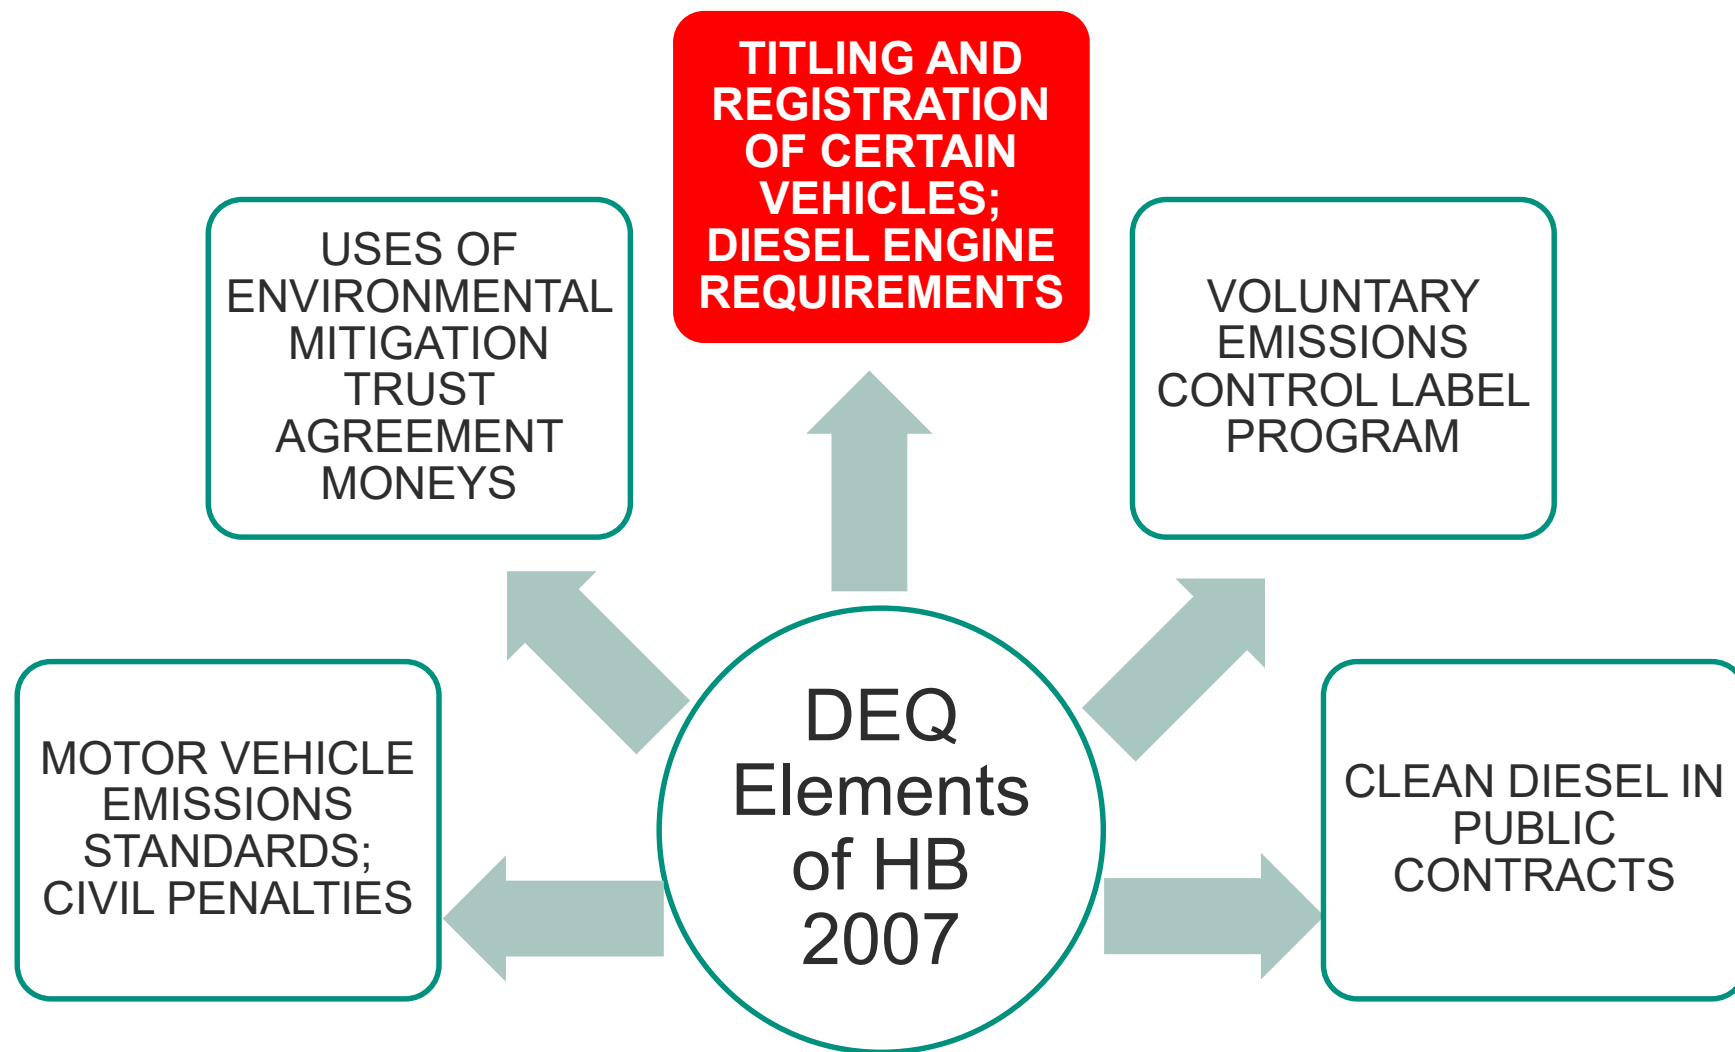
TITLING AND REGISTRATION OF CERTAIN VEHICLES; DIESEL ENGINE REQUIREMENTS

USES OF ENVIRONMENTAL MITIGATION TRUST AGREEMENT MONEYS

VOLUNTARY EMISSIONS CONTROL LABEL PROGRAM

MOTOR VEHICLE EMISSIONS STANDARDS; CIVIL PENALTIES

DEQ Elements of HB 2007

CLEAN DIESEL IN PUBLIC CONTRACTS